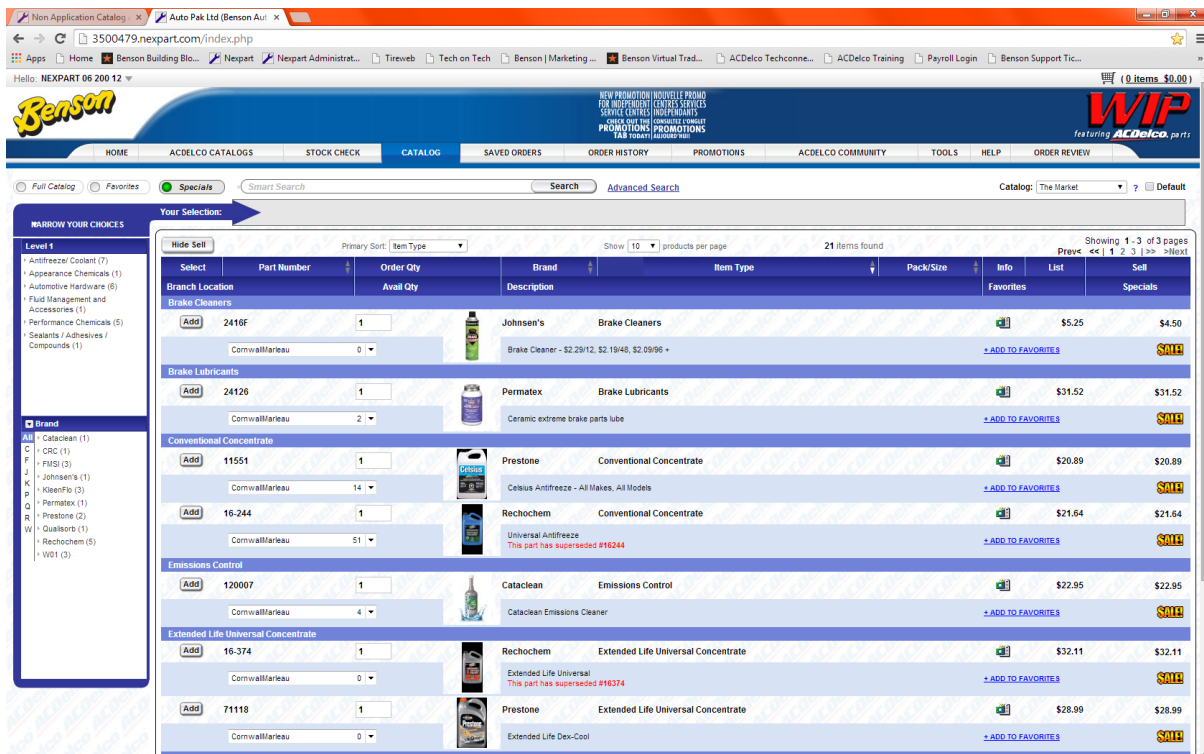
Non Application Catalog × Auto Pak Ltd (Benson Aut ×

3500479.nexpart.com/index.php

Apps Home Benson Building Blo... Nexpart Nexpart Administrat... Tireweb Tech on Tech Benson | Marketing ... Benson Virtual Trad... ACDelco Techconne... ACDelco Training Payroll Login Benson Support Tic...

Hello: NEXPART 06 200 12

(0 items $0.00)

Benson

NEW PROMOTION FOR INDEPENDENT SERVICE CENTRES CHECK OUT THE PROMOTIONS TAB TODAY! NOUVELLE PROMO CENTRES SERVICES INDÉPENDANTS CONSULTEZ L'ONGLET PROMOTIONS AUJOURD'HUI

WIP featuring ACDelco parts

HOME ACDELCO CATALOGS STOCK CHECK CATALOG SAVED ORDERS ORDER HISTORY PROMOTIONS ACDELCO COMMUNITY TOOLS HELP ORDER REVIEW

Full Catalog Favorites Specials Smart Search Search Advanced Search

Catalog: The Market ? Default

NARROW YOUR CHOICES

Your Selection:

Level 1
Antifreeze/ Coolant (7)
Appearance Chemicals (1)
Automotive Hardware (6)
Fluid Management and Accessories (1)
Performance Chemicals (5)
Sealants / Adhesives / Compounds (1)

Brand
All C F J K P Q R W
Cataclean (1)
CRC (1)
FMSI (3)
Johnsen's (1)
KleenFlo (3)
Permatex (1)
Prestone (2)
Qualisorb (1)
Rechochem (5)
W01 (3)

Hide Sell Primary Sort: Item Type Show 10 products per page 21 items found Showing 1 - 3 of 3 pages Prev< << | 1 2 3 | >> >Next

| Select | Part Number | Order Qty | Brand | Item Type | Pack/Size | Info | List | Sell |
|---|---|---|---|---|---|---|---|---|
| Branch Location | | Avail Qty | Description | | | Favorites | | Specials |
| Brake Cleaners | | | | | | | | |
| Add | 2416F | 1 | Johnsen's | Brake Cleaners | | | $5.25 | $4.50 |
| CornwallMarleau | | 0 | Brake Cleaner - $2.29/12, $2.19/48, $2.09/96 + | | | + ADD TO FAVORITES | | SALE! |
| Brake Lubricants | | | | | | | | |
| Add | 24126 | 1 | Permatex | Brake Lubricants | | | $31.52 | $31.52 |
| CornwallMarleau | | 2 | Ceramic extreme brake parts lube | | | + ADD TO FAVORITES | | SALE! |
| Conventional Concentrate | | | | | | | | |
| Add | 11551 | 1 | Prestone | Conventional Concentrate | | | $20.89 | $20.89 |
| CornwallMarleau | | 14 | Celsius Antifreeze - All Makes, All Models | | | + ADD TO FAVORITES | | SALE! |
| Add | 16-244 | 1 | Rechochem | Conventional Concentrate | | | $21.64 | $21.64 |
| CornwallMarleau | | 51 | Universal Antifreeze This part has superseded #16244 | | | + ADD TO FAVORITES | | SALE! |
| Emissions Control | | | | | | | | |
| Add | 120007 | 1 | Cataclean | Emissions Control | | | $22.95 | $22.95 |
| CornwallMarleau | | 4 | Cataclean Emissions Cleaner | | | + ADD TO FAVORITES | | SALE! |
| Extended Life Universal Concentrate | | | | | | | | |
| Add | 16-374 | 1 | Rechochem | Extended Life Universal Concentrate | | | $32.11 | $32.11 |
| CornwallMarleau | | 0 | Extended Life Universal This part has superseded #16374 | | | + ADD TO FAVORITES | | SALE! |
| Add | 71118 | 1 | Prestone | Extended Life Universal Concentrate | | | $28.99 | $28.99 |
| CornwallMarleau | | 0 | Extended Life Dex-Cool | | | + ADD TO FAVORITES | | SALE! |